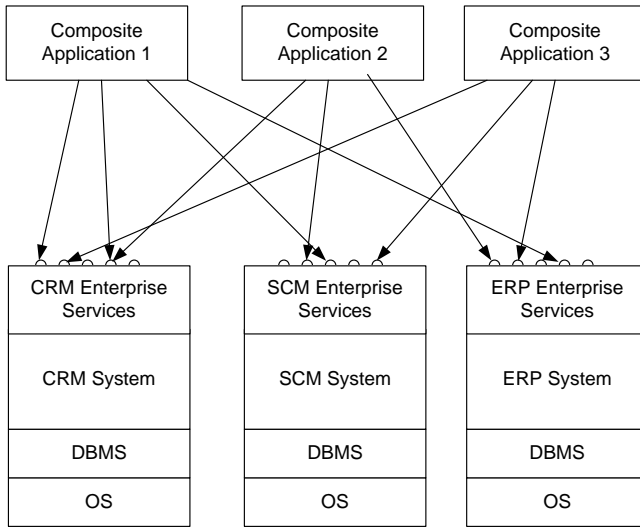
Composite Application 1

Composite Application 2

Composite Application 3

CRM Enterprise Services

CRM System

DBMS

OS

SCM Enterprise Services

SCM System

DBMS

OS

ERP Enterprise Services

ERP System

DBMS

OS